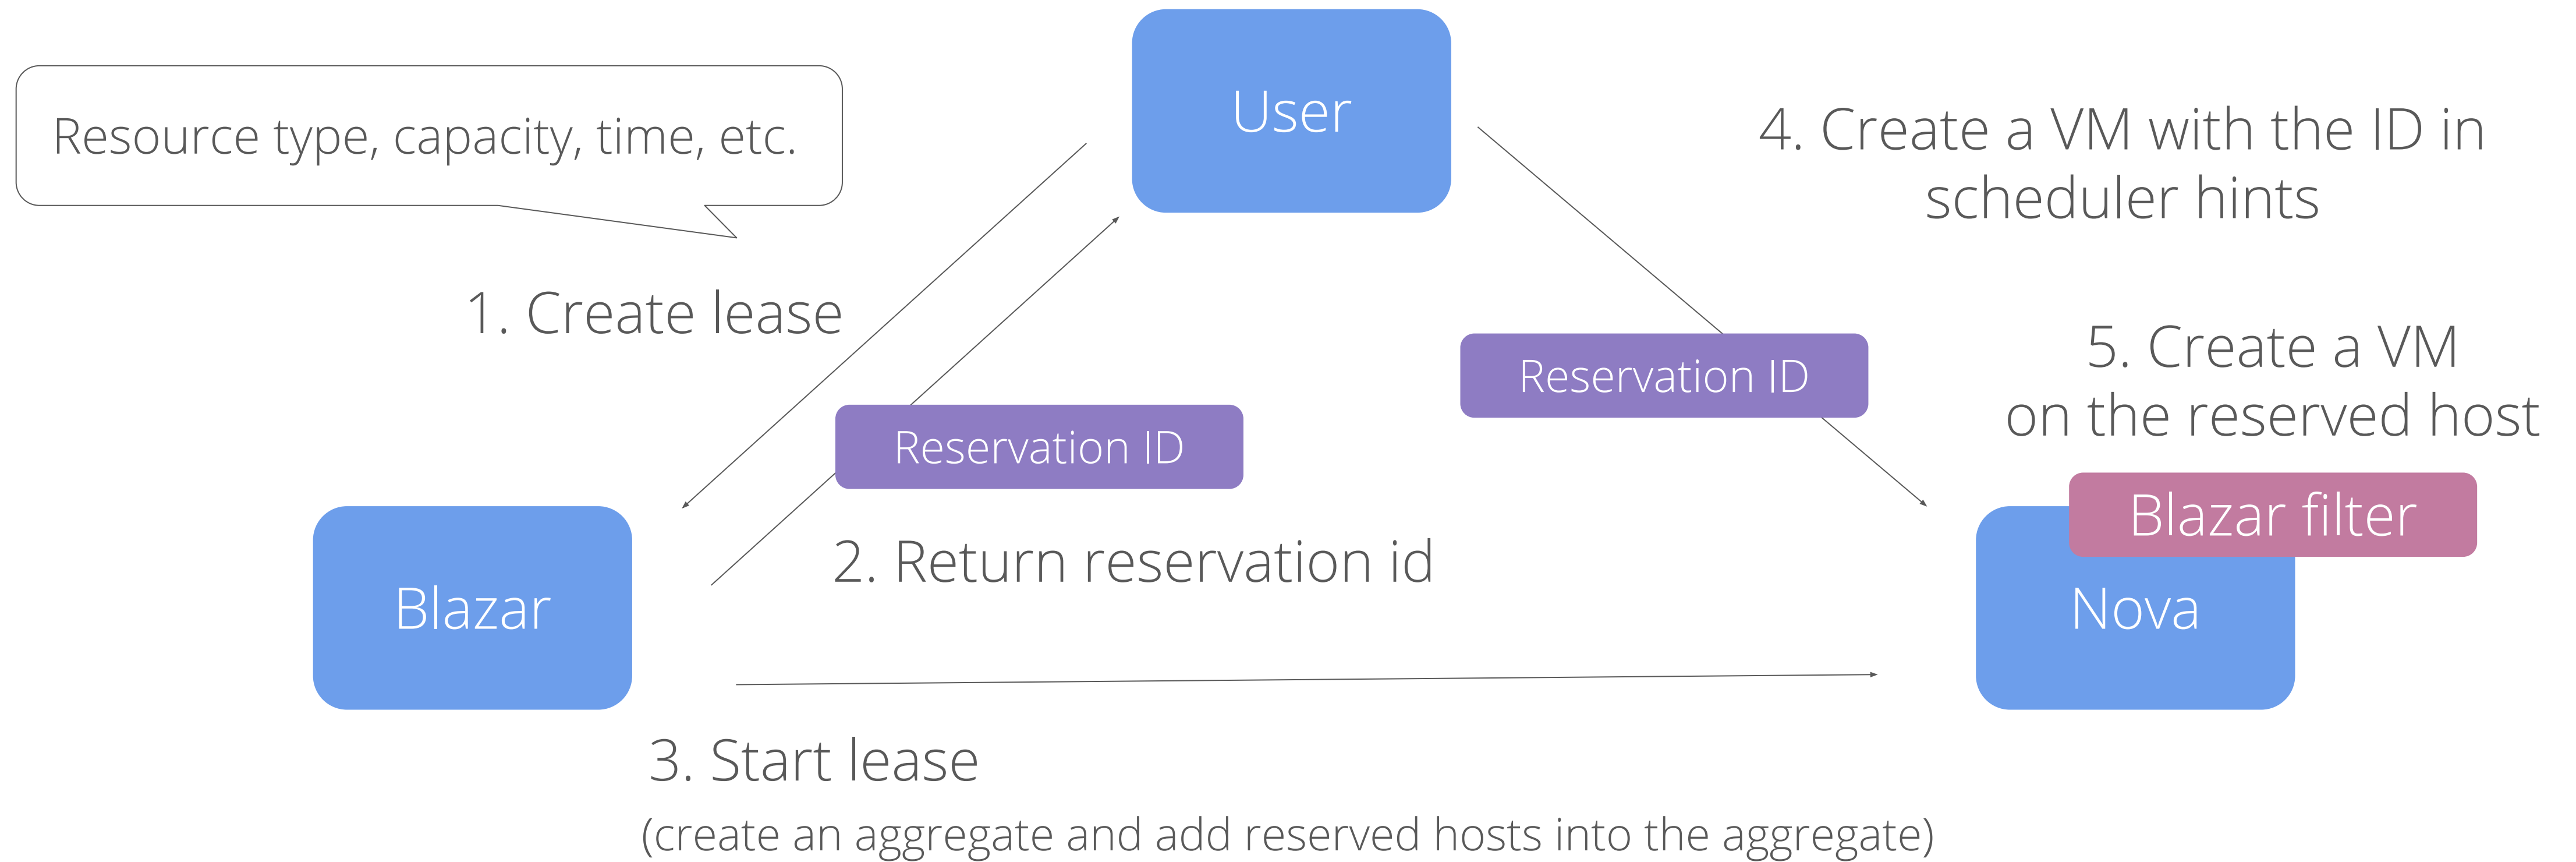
Resource type, capacity, time, etc.

User

4. Create a VM with the ID in scheduler hints

1. Create lease

Reservation ID

5. Create a VM on the reserved host

Reservation ID

Blazar filter

Blazar

2. Return reservation id

Nova

3. Start lease

(create an aggregate and add reserved hosts into the aggregate)